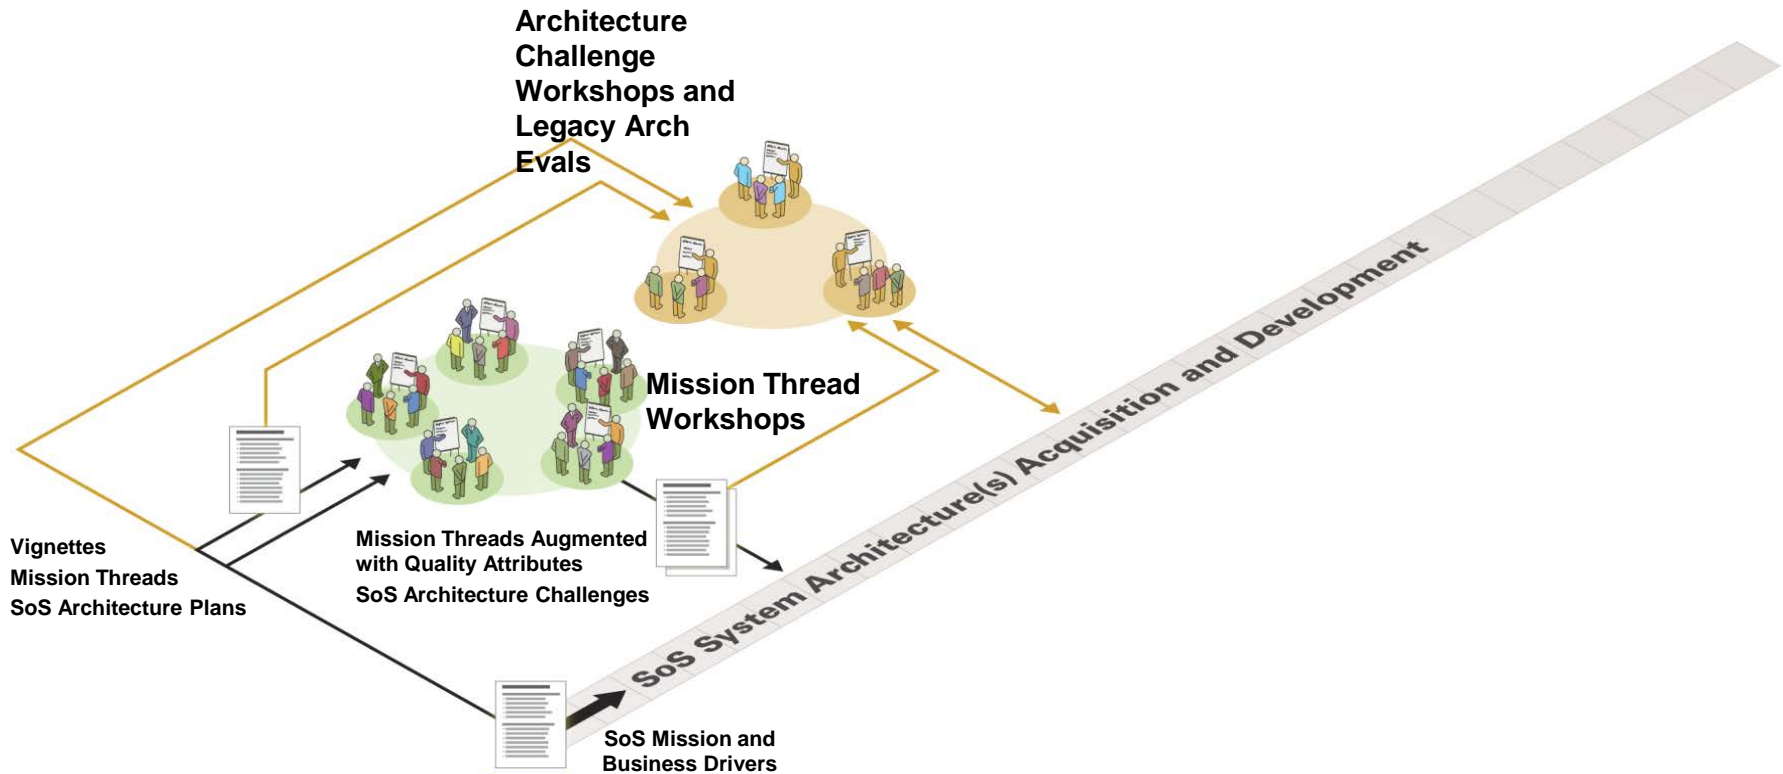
Architecture Challenge Workshops and Legacy Arch Evals

Mission Thread Workshops

SoS System Architecture(s) Acquisition and Development

Vignettes
Mission Threads
SoS Architecture Plans

Mission Threads Augmented with Quality Attributes
SoS Architecture Challenges

SoS Mission and Business Drivers